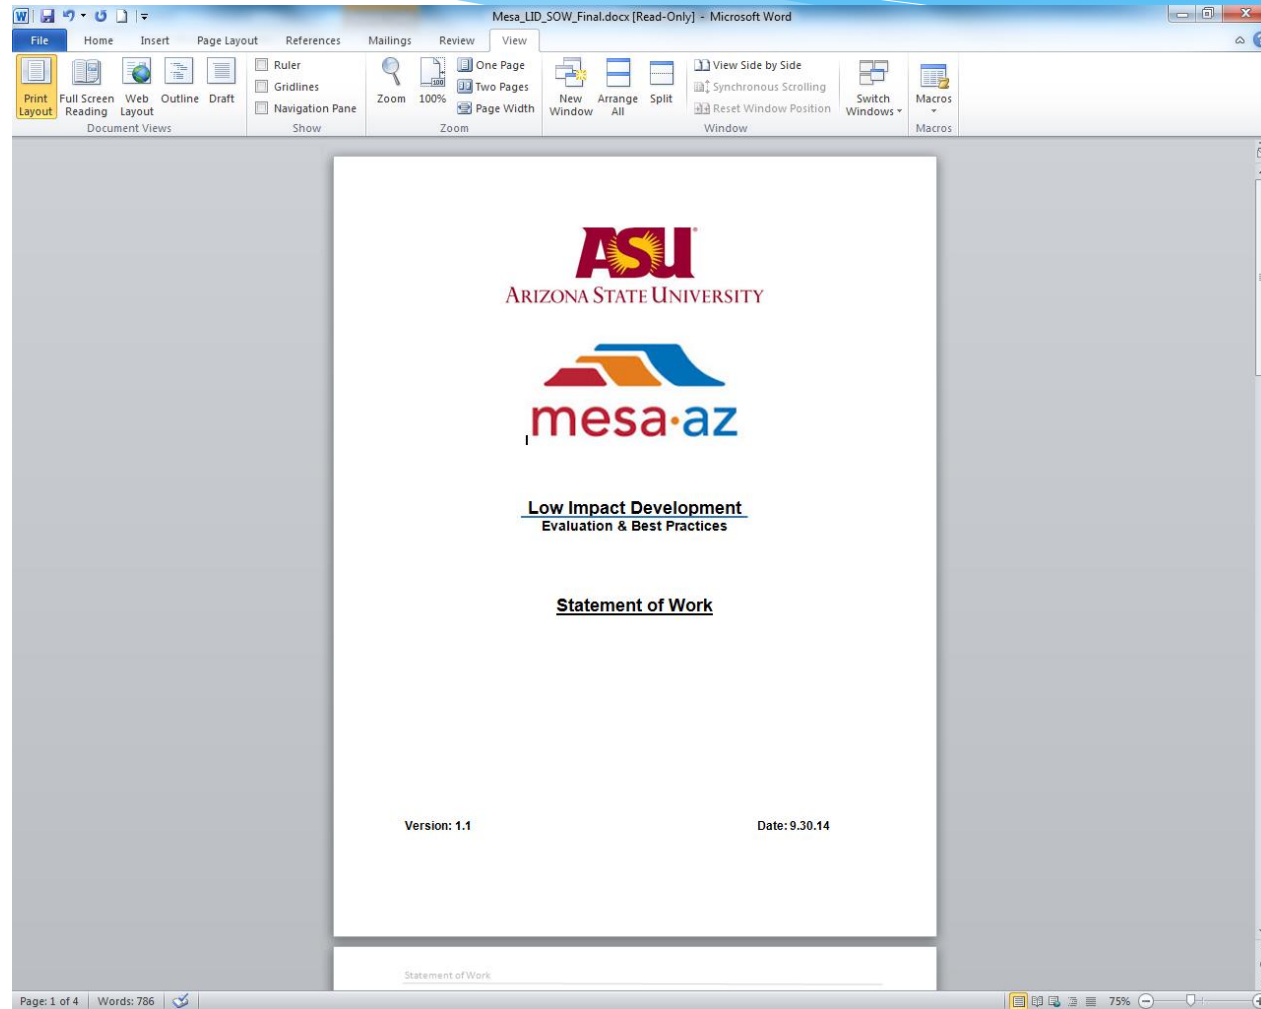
Mesa_LID_SOW_Final.docx [Read-Only] - Microsoft Word

File Home Insert Page Layout References Mailings Review View

Print Layout Full Screen Reading Web Layout Outline Draft
Document Views

Ruler
Gridlines
Navigation Pane
Show

Zoom 100% One Page Two Pages Page Width
Zoom

New Window Arrange All Split View Side by Side Synchronous Scrolling Reset Window Position Switch Windows
Window

Macros
Macros

ASU
ARIZONA STATE UNIVERSITY

mesa·az

Low Impact Development
Evaluation & Best Practices

Statement of Work

Version: 1.1

Date: 9.30.14

Statement of Work

Page: 1 of 4 Words: 786

75%